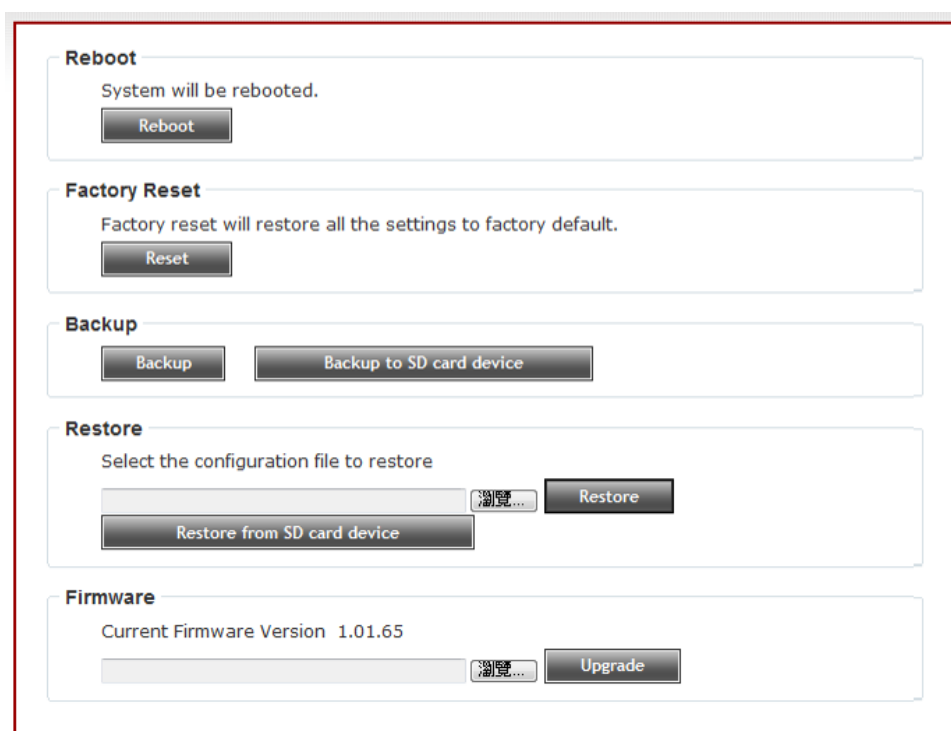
Reboot

System will be rebooted.

Reboot

Factory Reset

Factory reset will restore all the settings to factory default.

Reset

Backup

Backup

Backup to SD card device

Restore

Select the configuration file to restore

瀏覽...

Restore

Restore from SD card device

Firmware

Current Firmware Version 1.01.65

瀏覽...

Upgrade